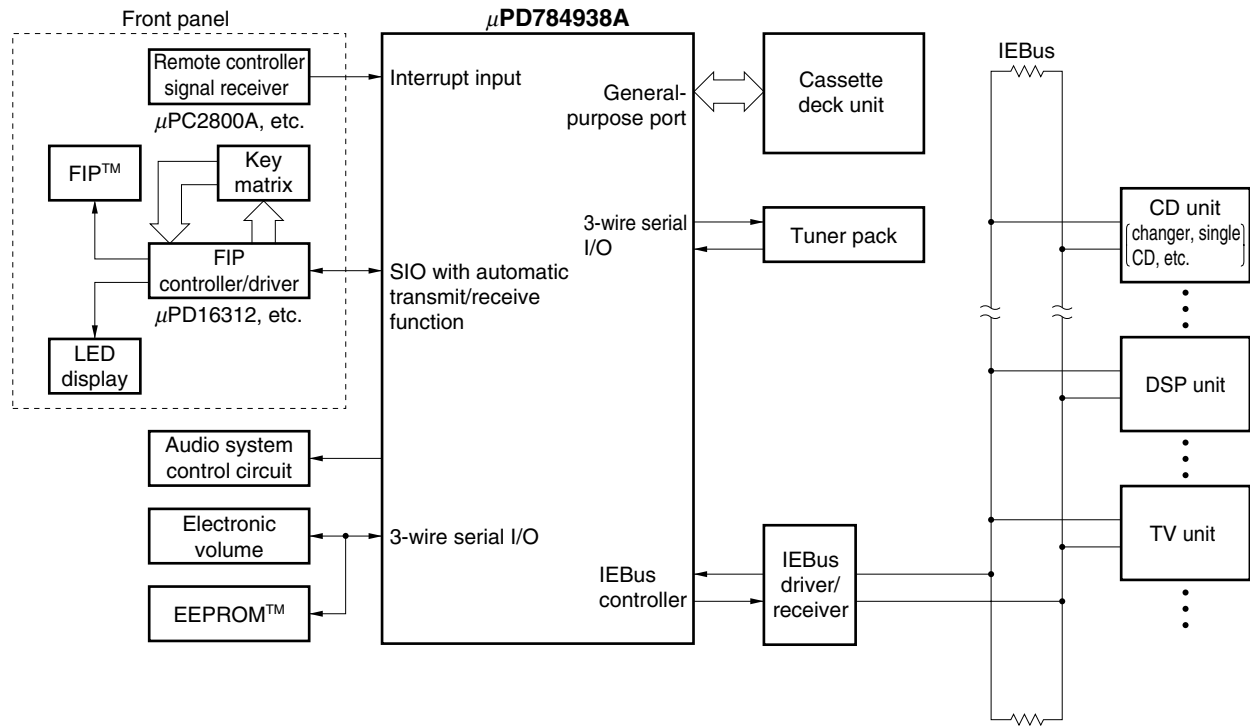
Front panel

$\mu$PD784938A

Remote controller signal receiver

$\mu$PC2800A, etc.

FIP™

Key matrix

FIP controller/driver

$\mu$PD16312, etc.

LED display

Interrupt input

General-purpose port

Cassette deck unit

IEBus

3-wire serial I/O

Tuner pack

CD unit (changer, single CD, etc.)

SIO with automatic transmit/receive function

DSP unit

Audio system control circuit

Electronic volume

3-wire serial I/O

TV unit

EEPROM™

IEBus controller

IEBus driver/ receiver